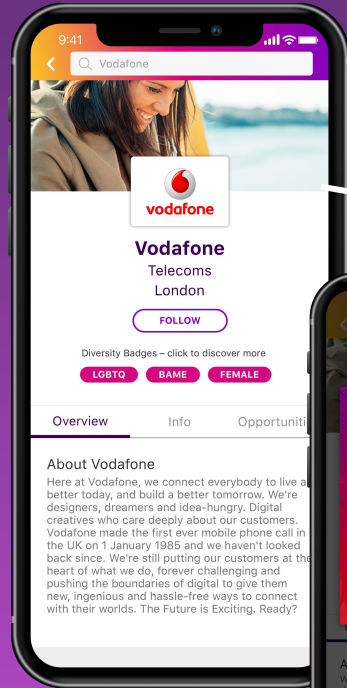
9:41

Vodafone

vodafone

Vodafone

Telecoms

London

FOLLOW

Diversity Badges – click to discover more

LGBTQ BAME FEMALE

Overview Info Opportuniti

About Vodafone

Here at Vodafone, we connect everybody to live a better today, and build a better tomorrow. We're designers, dreamers and idea-hungry. Digital creatives who care deeply about our customers. Vodafone made the first ever mobile phone call in the UK on 1 January 1985 and we haven't looked back since. We're still putting our customers at the heart of what we do, forever challenging and pushing the boundaries of digital to give them new, ingenious and hassle-free ways to connect with their worlds. The Future is Exciting. Ready?